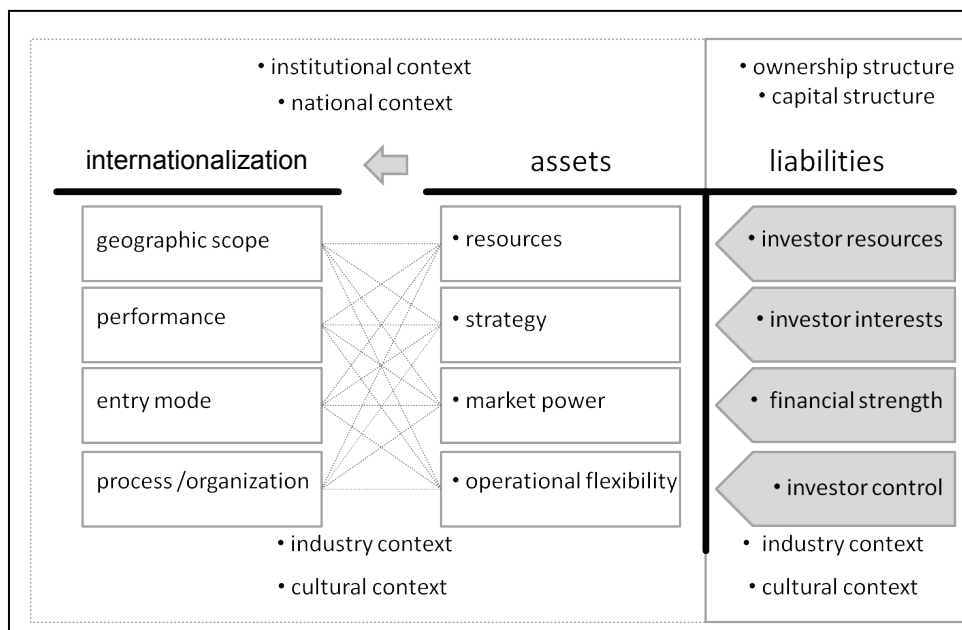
• institutional context
• national context

• ownership structure
• capital structure

internationalization

assets

liabilities

geographic scope

performance

entry mode

process /organization

• resources

• strategy

• market power

• operational flexibility

• investor resources

• investor interests

• financial strength

• investor control

• industry context
• cultural context

• industry context
• cultural context